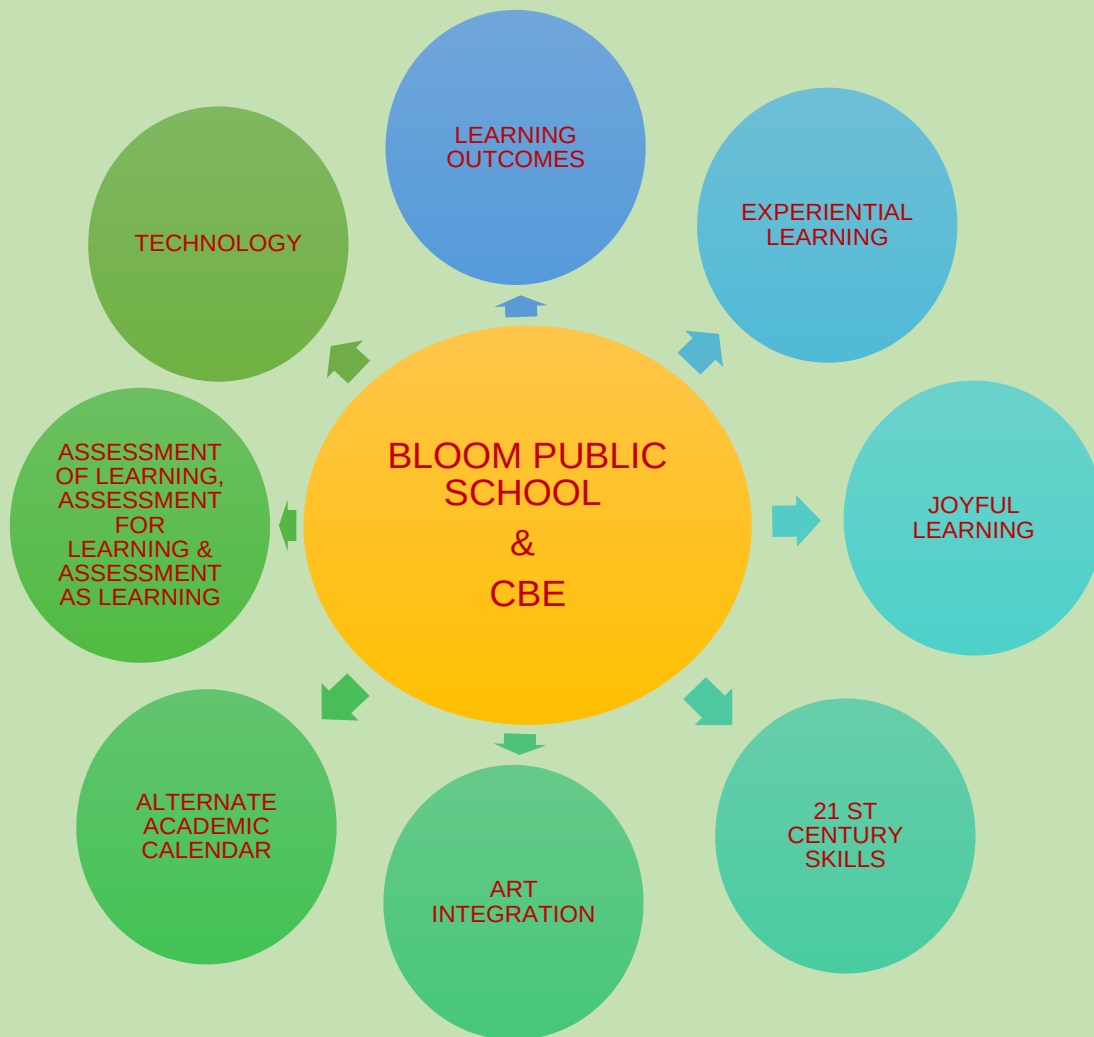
BLOOM PUBLIC SCHOOL
&
CBE

LEARNING OUTCOMES

EXPERIENTIAL LEARNING

JOYFUL LEARNING

21 ST CENTURY SKILLS

ART INTEGRATION

ALTERNATE ACADEMIC CALENDAR

ASSESSMENT OF LEARNING, ASSESSMENT FOR LEARNING & ASSESSMENT AS LEARNING

TECHNOLOGY